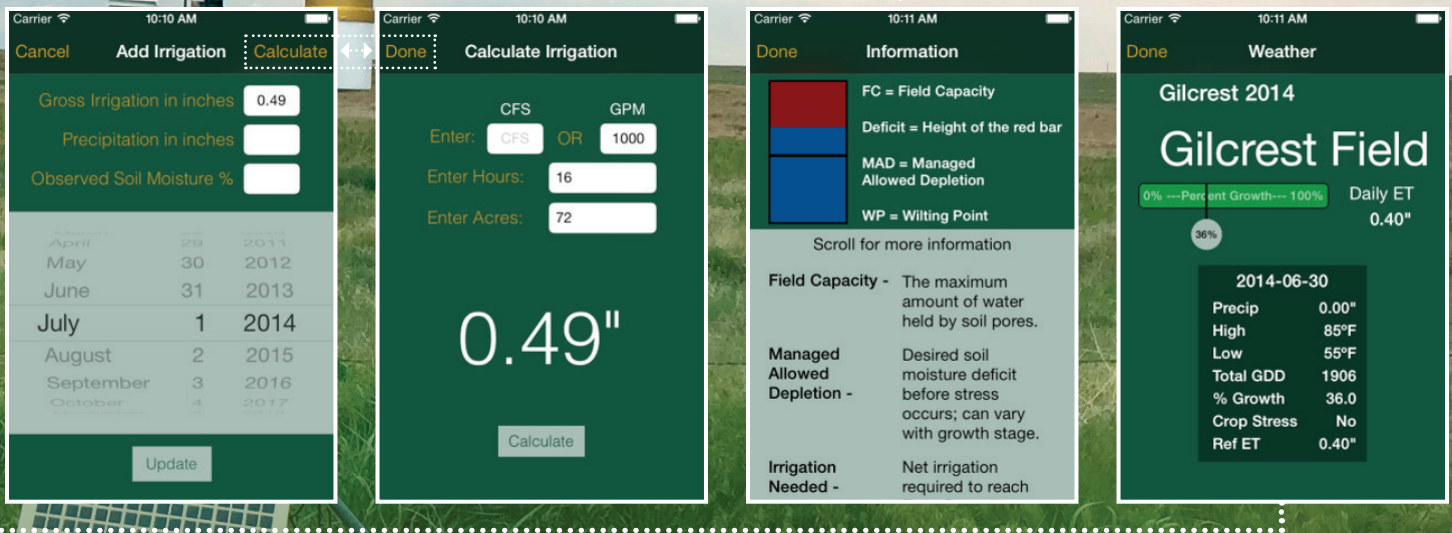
Carrier 10:10 AM
Cancel Add Irrigation Calculate

Gross Irrigation in inches 0.49
Precipitation in inches
Observed Soil Moisture %

April 29 2011
May 30 2012
June 31 2013
July 1 2014
August 2 2015
September 3 2016
October 4 2017

Update

Carrier 10:10 AM
Done Calculate Irrigation

CFS GPM
Enter: CFS OR 1000
Enter Hours: 16
Enter Acres: 72

0.49"

Calculate

Carrier 10:11 AM
Done Information

FC = Field Capacity
Deficit = Height of the red bar
MAD = Managed Allowed Depletion
WP = Wilting Point

Scroll for more information

Field Capacity - The maximum amount of water held by soil pores.

Managed Allowed Depletion - Desired soil moisture deficit before stress occurs; can vary with growth stage.

Irrigation Needed - Net irrigation required to reach

Carrier 10:11 AM
Done Weather

Gilcrest 2014

Gilcrest Field

0% ---Percent Growth--- 100%
36%
Daily ET
0.40"

2014-06-30

| | |
|---|---|
| Precip | 0.00" |
| High | 85ºF |
| Low | 55ºF |
| Total GDD | 1906 |
| % Growth | 36.0 |
| Crop Stress | No |
| Ref ET | 0.40" |